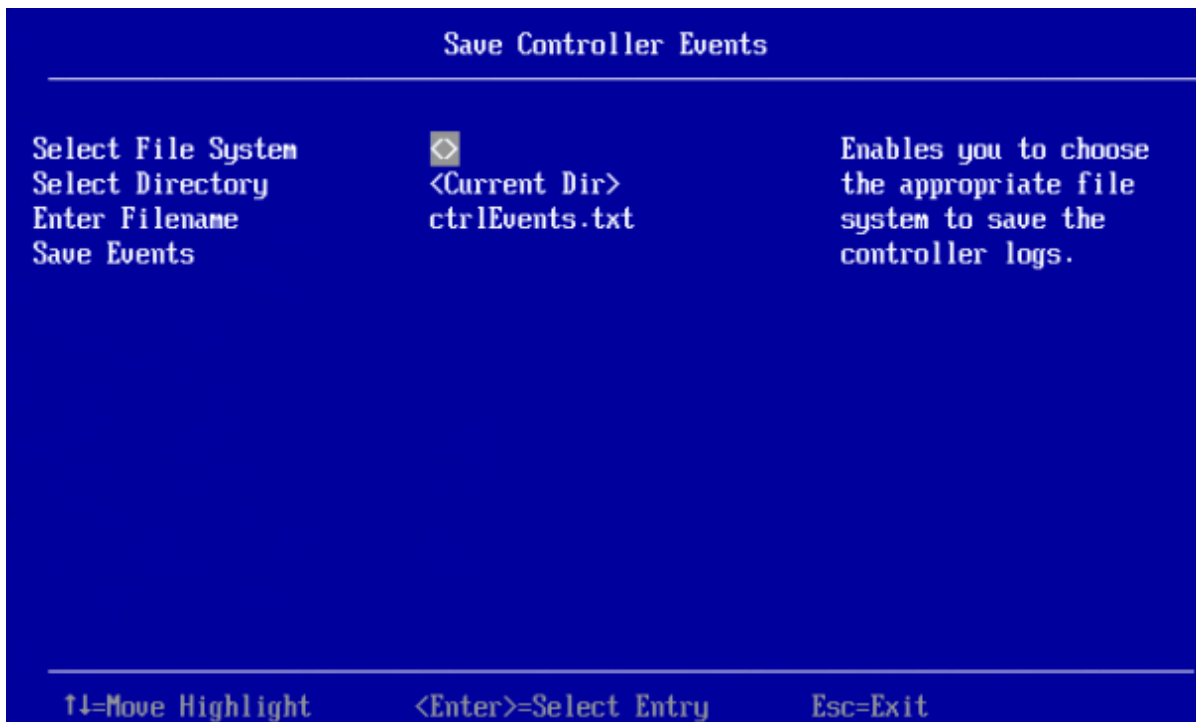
Save Controller Events

Select File System
Select Directory
Enter Filename
Save Events

<>
<Current Dir>
ctrlEvents.txt

Enables you to choose the appropriate file system to save the controller logs.

↑↓=Move Highlight <Enter>=Select Entry Esc=Exit